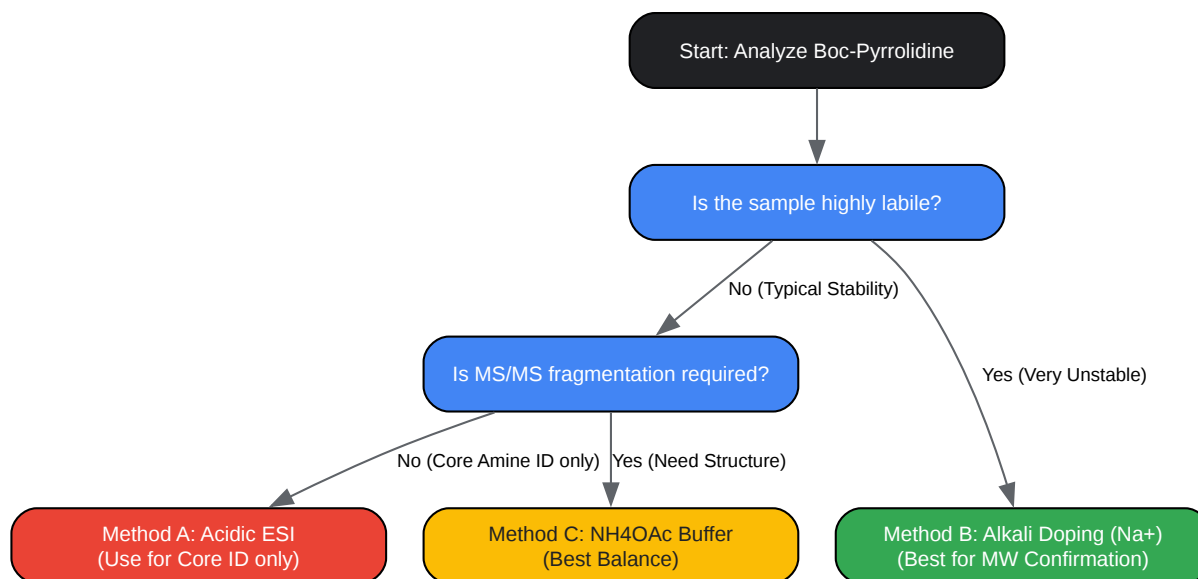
Start: Analyze Boc-Pyrrolidine

Is the sample highly labile?

No (Typical Stability)

Yes (Very Unstable)

Is MS/MS fragmentation required?

No (Core Amine ID only)

Yes (Need Structure)

Method A: Acidic ESI
(Use for Core ID only)

Method C: NH4OAc Buffer
(Best Balance)

Method B: Alkali Doping (Na+)
(Best for MW Confirmation)